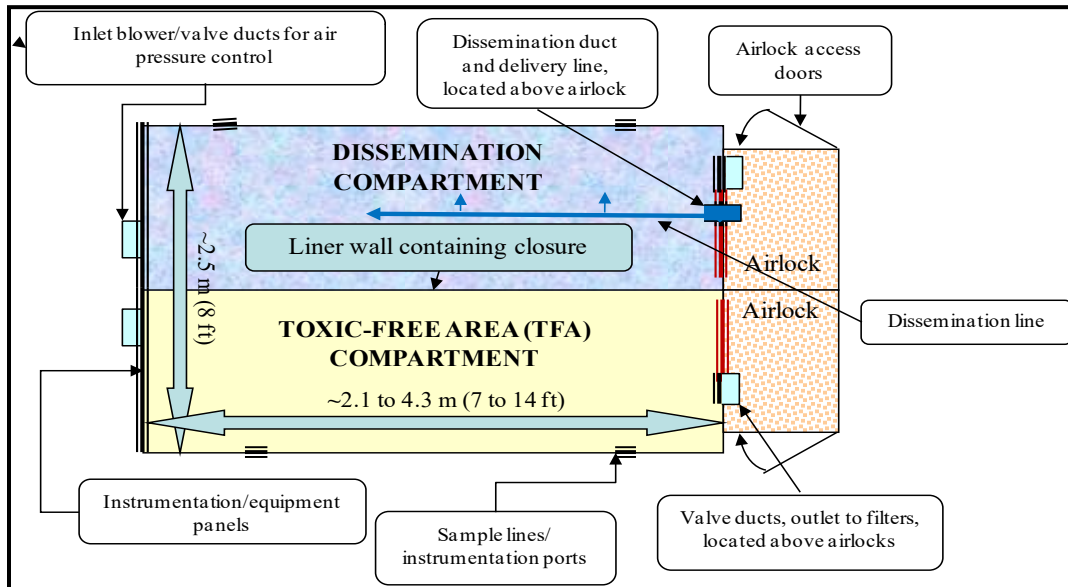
Inlet blower/valve ducts for air pressure control

Dissemination duct and delivery line, located above airlock

Airlock access doors

DISSEMINATION COMPARTMENT

Liner wall containing closure

~2.5 m (8 ft)

Airlock

Airlock

Dissemination line

TOXIC-FREE AREA (TFA) COMPARTMENT

~2.1 to 4.3 m (7 to 14 ft)

Instrumentation/equipment panels

Sample lines/ instrumentation ports

Valve ducts, outlet to filters, located above airlocks